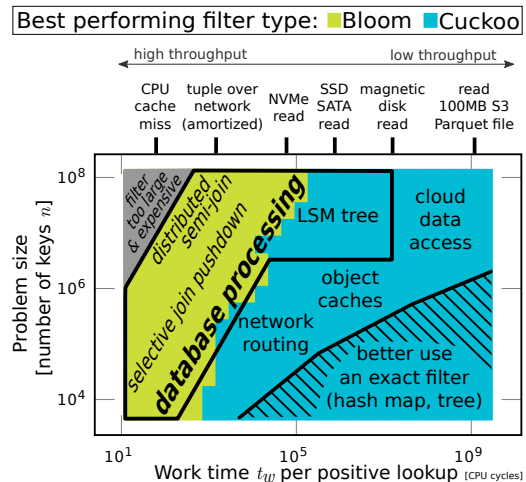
Best performing filter type: Bloom Cuckoo

high throughput

low throughput

CPU cache miss

tuple over network (amortized)

NVMe read

SSD SATA read

magnetic disk read

read 100MB S3 Parquet file

filter too large & expensive

distributed semi-join

selective join pushdown

database processing

LSM tree

cloud data access

object caches

network routing

better use an exact filter (hash map, tree)

Problem size [number of keys $n$]

$10^8$

$10^6$

$10^4$

$10^1$

$10^5$

$10^9$

Work time $t_w$ per positive lookup [CPU cycles]